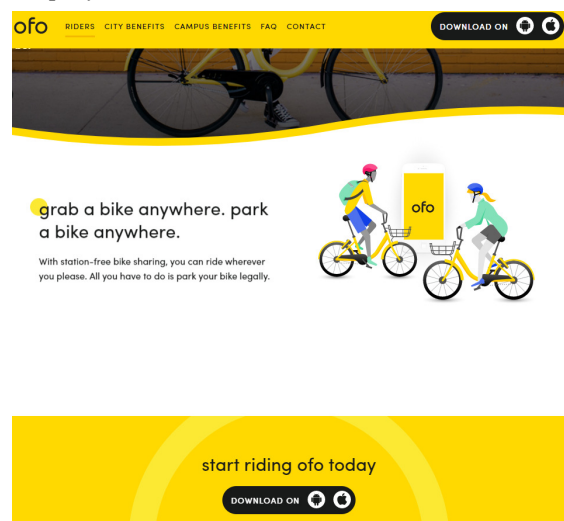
ofo RIDERS CITY BENEFITS CAMPUS BENEFITS FAQ CONTACT DOWNLOAD ON

grab a bike anywhere. park a bike anywhere.

With station-free bike sharing, you can ride wherever you please. All you have to do is park your bike legally.

ofo

start riding ofo today

DOWNLOAD ON